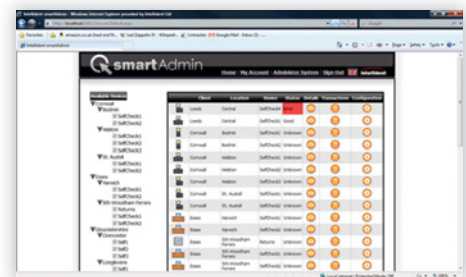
smartAdmin

Home My Account Administer System Sign Out Intellident

Available Devices
Cornwall
Bodmin
SelfCheck1
SelfCheck2
Helston
SelfCheck1
SelfCheck2
St. Austell
SelfCheck1
Essex
Harwich
SelfCheck1
SelfCheck2
Sth Woodham Ferrers
Returns
SelfCheck1
Gloucestershire
Cirencester
Self1
Self2
Longlevens
Self1

| | Client | Location | Device | Status | Details | Transactions | Configuration |
|---|---|---|---|---|---|---|---|
| | Leeds | Central | SelfCheck | Error | | | |
| | Leeds | Central | SelfCheck | Good | | | |
| | Cornwall | Bodmin | SelfCheck | Unknown | | | |
| | Cornwall | Bodmin | SelfCheck | Unknown | | | |
| | Cornwall | Helston | SelfCheck | Unknown | | | |
| | Cornwall | Helston | SelfCheck | Unknown | | | |
| | Cornwall | St. Austell | SelfCheck | Unknown | | | |
| | Essex | Harwich | SelfCheck | Unknown | | | |
| | Essex | Harwich | SelfCheck | Unknown | | | |
| | Essex | Sth Woodham Ferrers | SelfCheck | Unknown | | | |
| | Essex | Sth Woodham Ferrers | Returns | Unknown | | | |
| | Gloucestershire | Cirencester | Self1 | Unknown | | | |
| | Gloucestershire | Cirencester | Self2 | Unknown | | | |
| | Gloucestershire | Longlevens | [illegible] | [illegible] | | | |